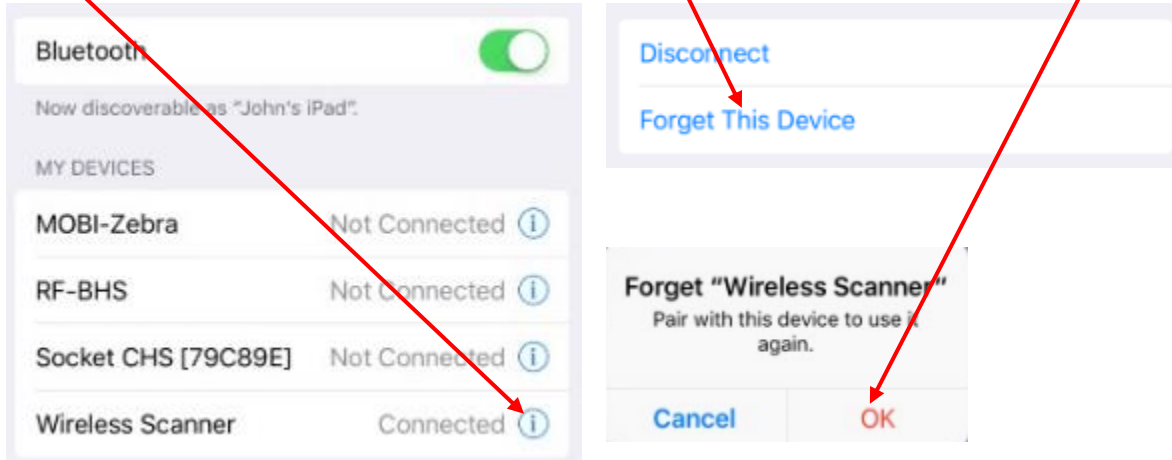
Bluetooth

Now discoverable as "John's iPad".

MY DEVICES

MOBI-Zebra Not Connected ⓘ

RF-BHS Not Connected ⓘ

Socket CHS [79C89E] Not Connected ⓘ

Wireless Scanner Connected ⓘ

Disconnect

Forget This Device

Forget "Wireless Scanner"

Pair with this device to use it again.

Cancel OK